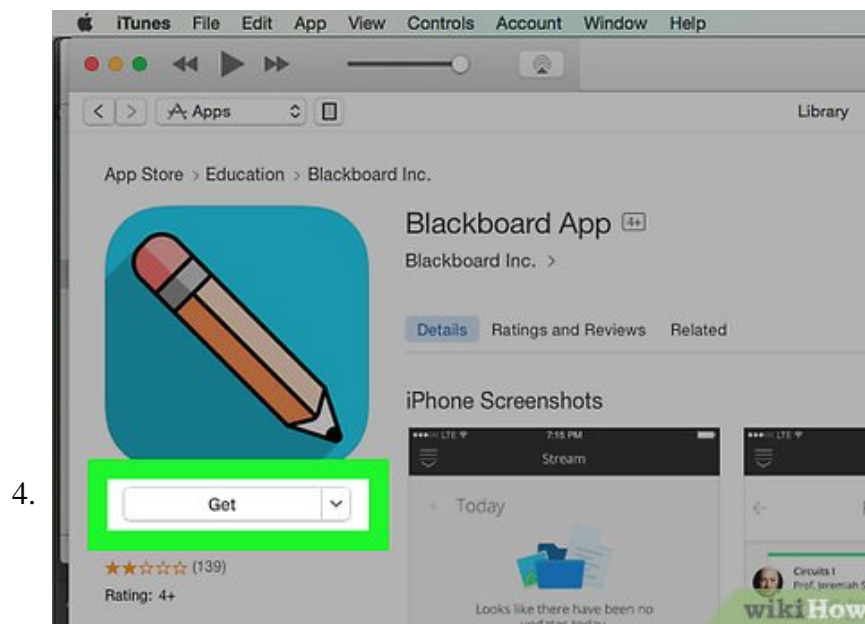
iTunes File Edit App View Controls Account Window Help

Apps

Library

App Store > Education > Blackboard Inc.

Blackboard App 4+

Blackboard Inc. >

Details Ratings and Reviews Related

iPhone Screenshots

7:15 PM

Stream

Today

Looks like there have been no updates today

Circuits I

Prof. Jeremiah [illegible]

4.

Get

★★☆☆☆ (139)

Rating: 4+

wikiHow